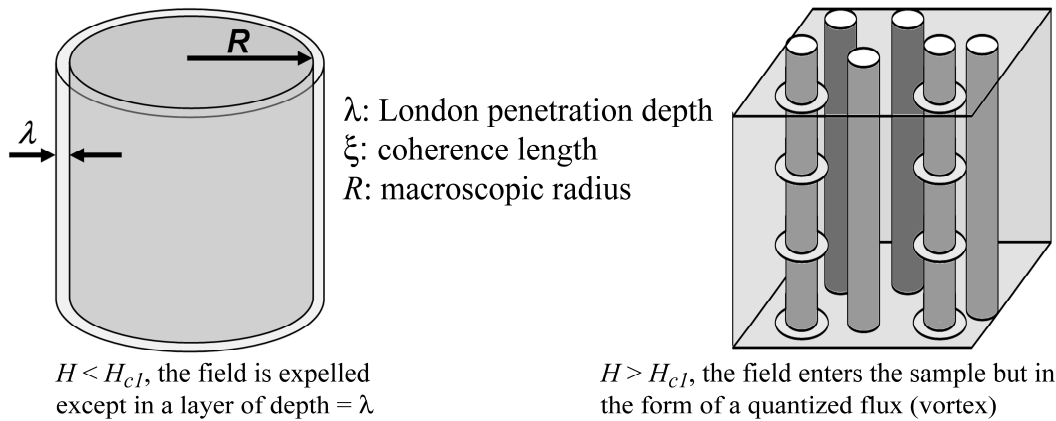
$R$

$\lambda$

$\lambda$: London penetration depth
$\xi$: coherence length
$R$: macroscopic radius

$H < H_{c1}$, the field is expelled except in a layer of depth = $\lambda$

$H > H_{c1}$, the field enters the sample but in the form of a quantized flux (vortex)